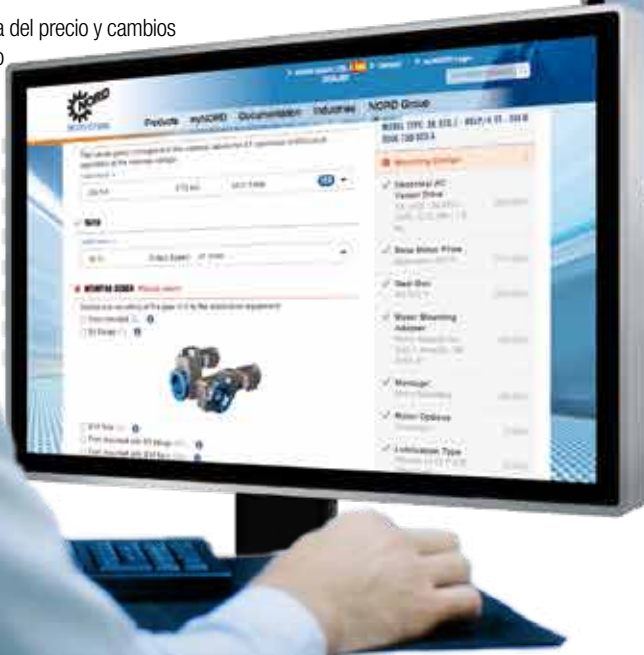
a del precio y cambios
o

NORD
DRIVESYSTEMS
Products myNORD Documentation Industries NORD Group

MODEL TYPE: SK 9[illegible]

Mounting Design

Gearmotor/AC Vector Drive

Base Motor Plate

Gear Box

Motor Mounting Adapter

Message

Motor Options

Lubrication Type

MOUNTING DESIGN

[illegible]